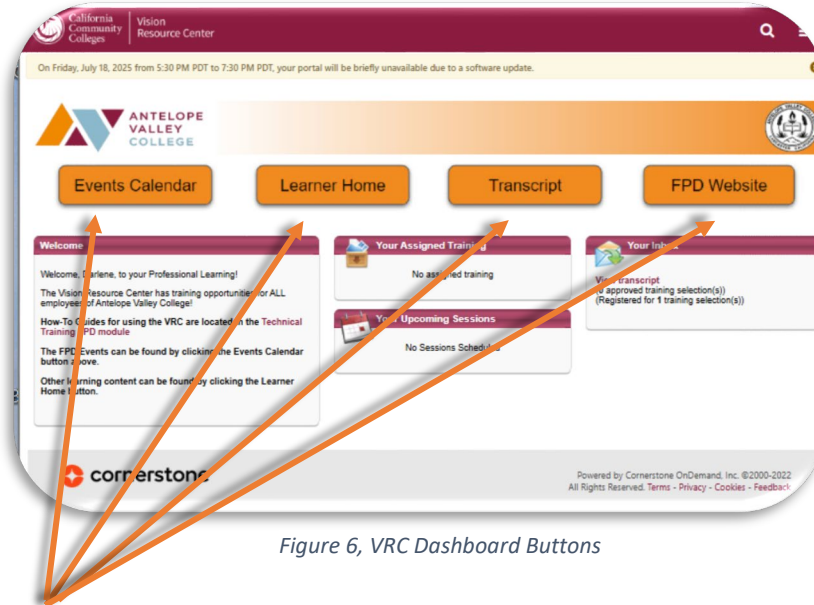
California Community Colleges | Vision Resource Center

On Friday, July 18, 2025 from 5:30 PM PDT to 7:30 PM PDT, your portal will be briefly unavailable due to a software update.

ANTELOPE VALLEY COLLEGE

Events Calendar

Learner Home

Transcript

FPD Website

Welcome

Welcome, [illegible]arlene, to your Professional Learning!

The Vision Resource Center has training opportunities for ALL employees of Antelope Valley College!

How-To Guides for using the VRC are located in the Technical Training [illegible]PD module

The FPD Events can be found by clicking the Events Calendar button above.

Other le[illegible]rning content can be found by clicking the Learner Home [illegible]utton.

Your Assigned Training

No ass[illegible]ed training

Yo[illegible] Upcoming Sessions

No Sessions Schedu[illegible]

Your Inb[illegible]

Vi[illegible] transcript
([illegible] approved training selection(s))
(Registered for 1 training selection(s))

cornerstone

Powered by Cornerstone OnDemand, Inc. ©2000-2022
All Rights Reserved. Terms - Privacy - Cookies - Feedback

Figure 6, VRC Dashboard Buttons